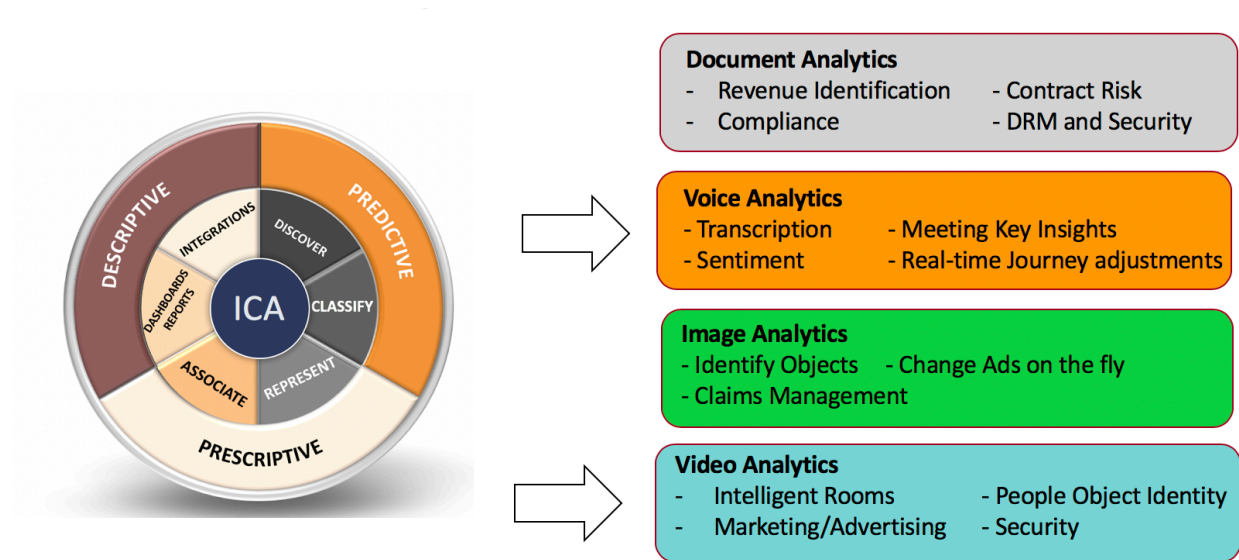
DESCRIPTIVE
PREDICTIVE
PRESCRIPTIVE
INTEGRATIONS
DISCOVER
DASHBOARDS REPORTS
ICA
CLASSIFY
ASSOCIATE
REPRESENT

Document Analytics
- Revenue Identification
- Compliance
- Contract Risk
- DRM and Security

Voice Analytics
- Transcription
- Sentiment
- Meeting Key Insights
- Real-time Journey adjustments

Image Analytics
- Identify Objects
- Change Ads on the fly
- Claims Management

Video Analytics
- Intelligent Rooms
- Marketing/Advertising
- People Object Identity
- Security